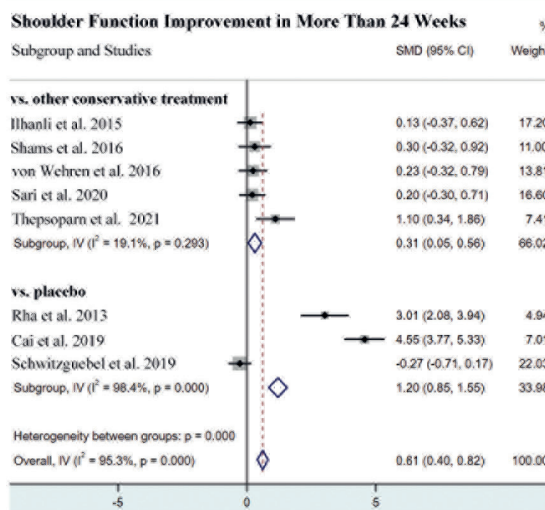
Shoulder Function Improvement in More Than 24 Weeks

%

| Subgroup and Studies | SMD (95% CI) | Weigh |
|---|---|---|
| **vs. other conservative treatment** | | |
| Ilhanli et al. 2015 | 0.13 (-0.37, 0.62) | 17.20 |
| Shams et al. 2016 | 0.30 (-0.32, 0.92) | 11.00 |
| von Wehren et al. 2016 | 0.23 (-0.32, 0.79) | 13.8 |
| Sari et al. 2020 | 0.20 (-0.30, 0.71) | 16.60 |
| Thepsoparn et al. 2021 | 1.10 (0.34, 1.86) | 7.4 |
| Subgroup, IV ($I^2$ = 19.1%, p = 0.293) | 0.31 (0.05, 0.56) | 66.02 |
| **vs. placebo** | | |
| Rha et al. 2013 | 3.01 (2.08, 3.94) | 4.9 |
| Cai et al. 2019 | 4.55 (3.77, 5.33) | 7.0 |
| Schwitzguebel et al. 2019 | -0.27 (-0.71, 0.17) | 22.03 |
| Subgroup, IV ($I^2$ = 98.4%, p = 0.000) | 1.20 (0.85, 1.55) | 33.98 |
| Heterogeneity between groups: p = 0.000 | | |
| Overall, IV ($I^2$ = 95.3%, p = 0.000) | 0.61 (0.40, 0.82) | 100.00 |

-5 0 5